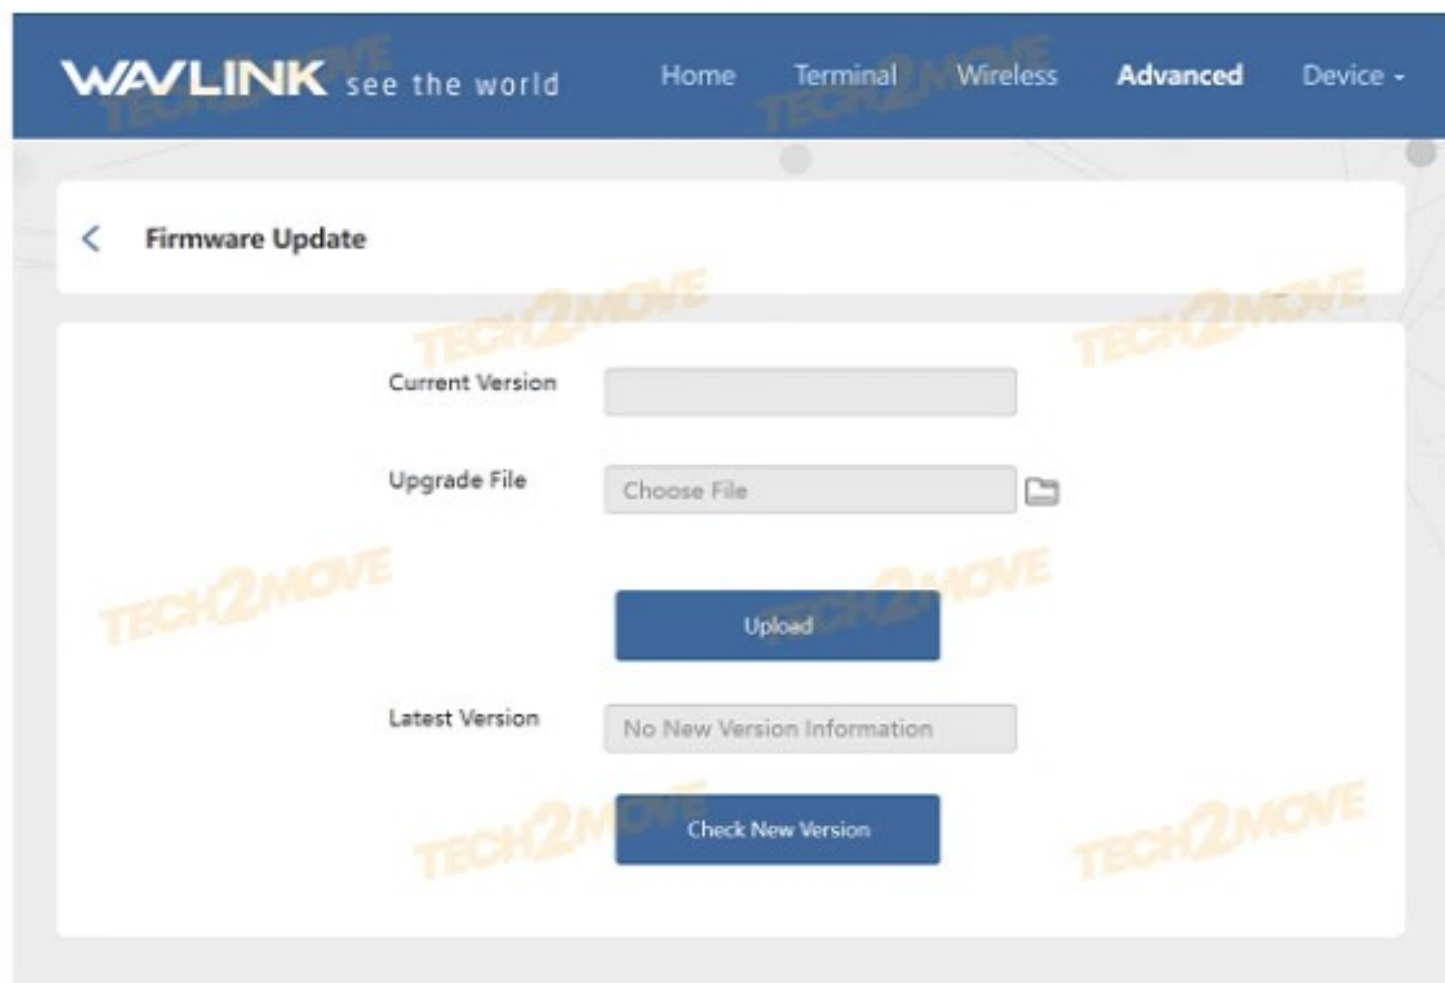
WAVLINK see the world

Home Terminal Wireless Advanced Device

TECH2MOVE

<

Firmware Update

Current Version

Upgrade File

Choose File

Upload

Latest Version

No New Version Information

Check New Version

TECH2MOVE